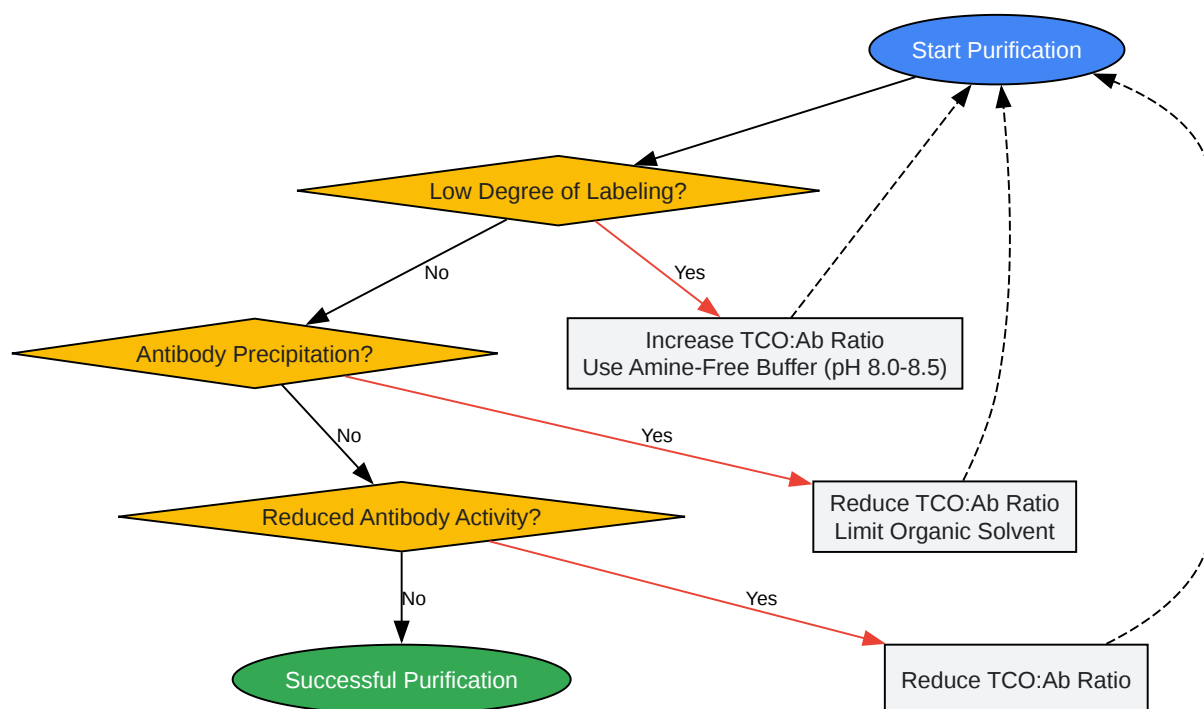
Start Purification

Low Degree of Labeling?

No

Yes

Increase TCO:Ab Ratio
Use Amine-Free Buffer (pH 8.0-8.5)

Antibody Precipitation?

No

Yes

Reduce TCO:Ab Ratio
Limit Organic Solvent

Reduced Antibody Activity?

No

Yes

Successful Purification

Reduce TCO:Ab Ratio